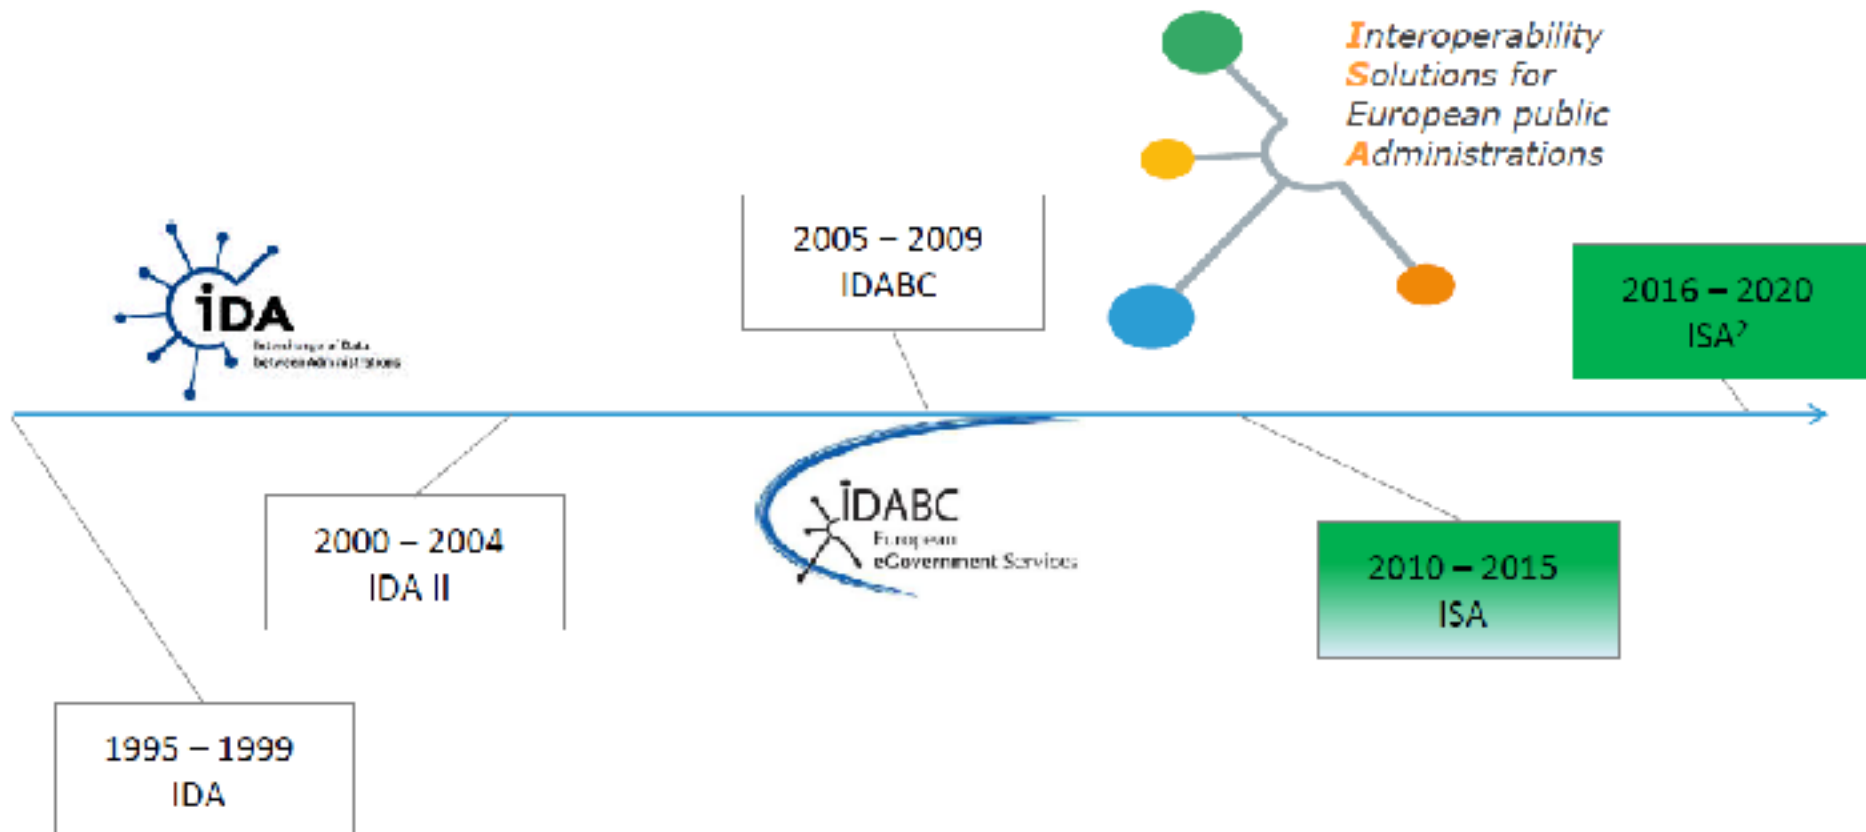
Interoperability Solutions for European public Administrations

IDA
Interchange of Data between Administrations

2005 – 2009
IDABC

2016 – 2020
ISA$^2$

2000 – 2004
IDA II

IDABC
European eGovernment Services

2010 – 2015
ISA

1995 – 1999
IDA